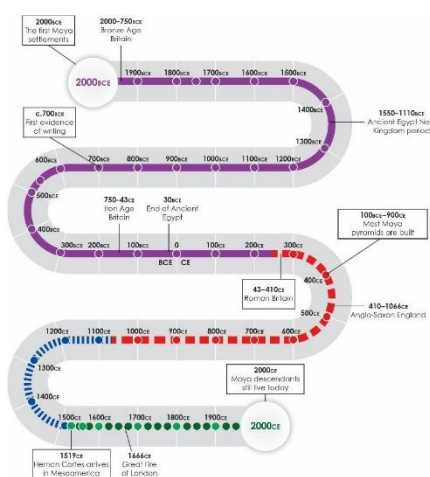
2000BCE
The first Maya settlements

2000–750BCE
Bronze Age Britain

2000BCE

1900BCE 1800BCE 1700BCE 1600BCE 1500BCE

1400BCE

1550–1110BCE
Ancient Egypt New Kingdom period

1300BCE

c.700BCE
First evidence of writing

600BCE 700BCE 800BCE 900BCE 1000BCE 1100BCE 1200BCE

500BCE

400BCE

750–43BCE
Iron Age Britain

30BCE
End of Ancient Egypt

300BCE 200BCE 100BCE 0 100CE 200CE 300CE

BCE CE

100BCE–900CE
Most Maya pyramids are built

43–410CE
Roman Britain

400CE

500CE

410–1066CE
Anglo-Saxon England

1200CE 1100CE 1000CE 900CE 800CE 700CE 600CE

1300CE

1400CE

2000CE
Maya descendants still live today

1500CE 1600CE 1700CE 1800CE 1900CE 2000CE

1519CE
Hernan Cortes arrives in Mesoamerica

1666CE
Great Fire of London